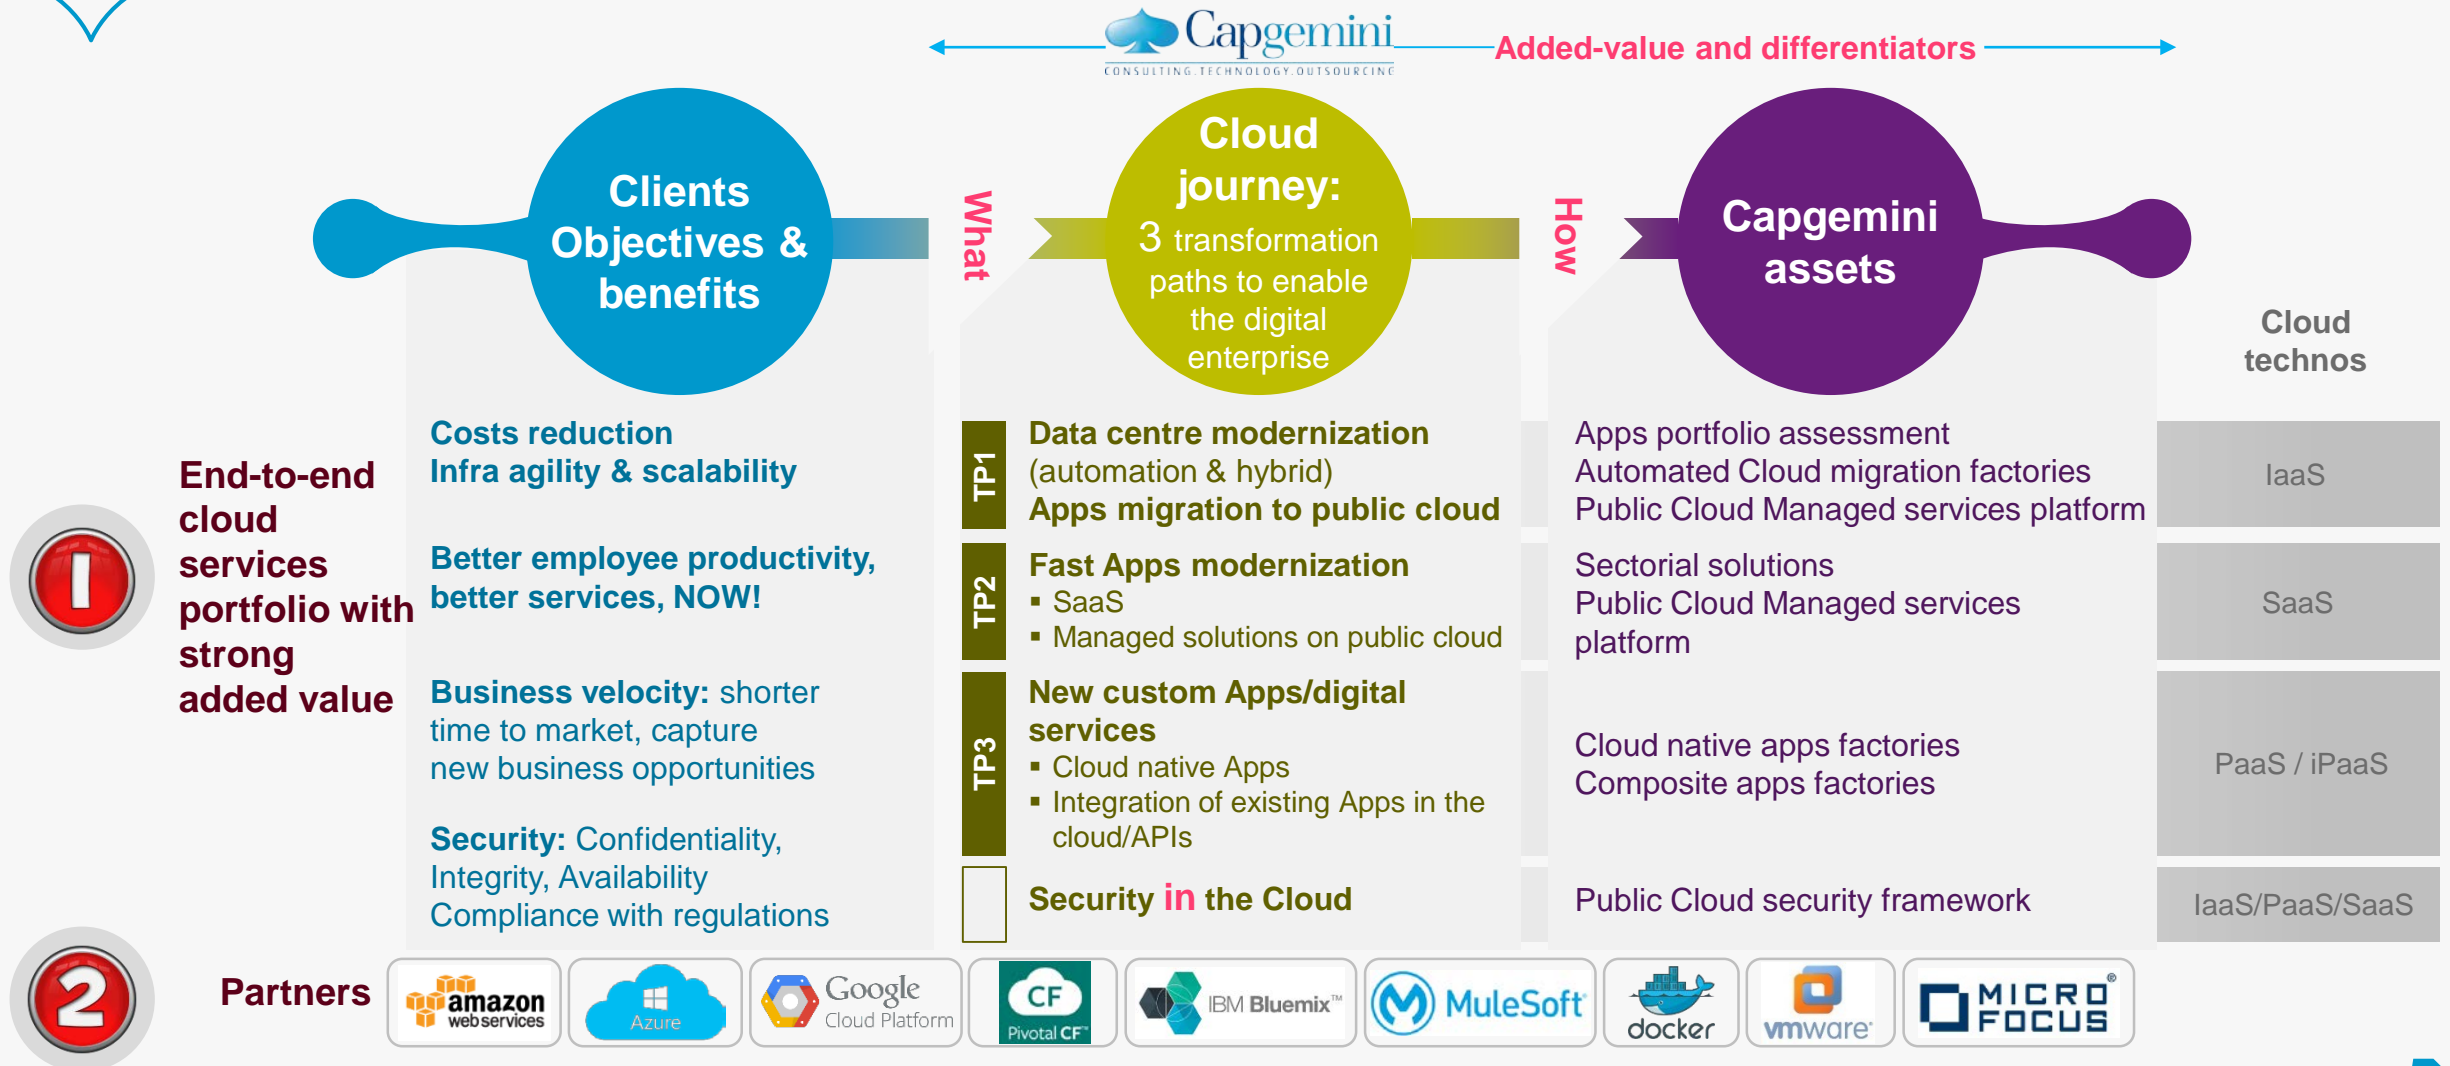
Capgemini
CONSULTING.TECHNOLOGY.OUTSOURCING

Added-value and differentiators

Clients Objectives & benefits

What

Cloud journey: 3 transformation paths to enable the digital enterprise

How

Capgemini assets

Cloud technos

1

End-to-end cloud services portfolio with strong added value

Costs reduction
Infra agility & scalability

Better employee productivity, better services, NOW!

Business velocity: shorter time to market, capture new business opportunities

Security: Confidentiality, Integrity, Availability
Compliance with regulations

TP1
Data centre modernization (automation & hybrid)
Apps migration to public cloud

TP2
Fast Apps modernization
▪ SaaS
▪ Managed solutions on public cloud

TP3
New custom Apps/digital services
▪ Cloud native Apps
▪ Integration of existing Apps in the cloud/APIs

Security in the Cloud

Apps portfolio assessment
Automated Cloud migration factories
Public Cloud Managed services platform

Sectorial solutions
Public Cloud Managed services platform

Cloud native apps factories
Composite apps factories

Public Cloud security framework

IaaS

SaaS

PaaS / iPaaS

IaaS/PaaS/SaaS

2

Partners

amazon webservices

Azure

Google Cloud Platform

CF Pivotal CF™

IBM Bluemix™

MuleSoft

docker

vmware®

MICRO FOCUS®